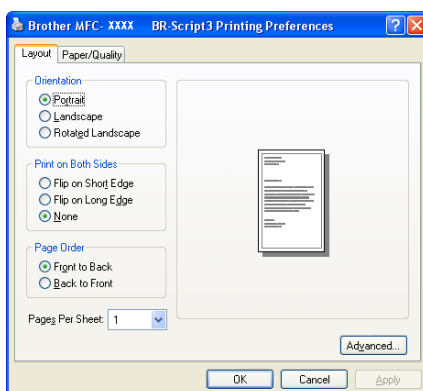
Brother MFC- XXXX BR-Script3 Printing Preferences

Layout | Paper/Quality

Orientation
Portrait
Landscape
Rotated Landscape

Print on Both Sides
Flip on Short Edge
Flip on Long Edge
None

Page Order
Front to Back
Back to Front

Pages Per Sheet: 1

Advanced...

OK | Cancel | Apply